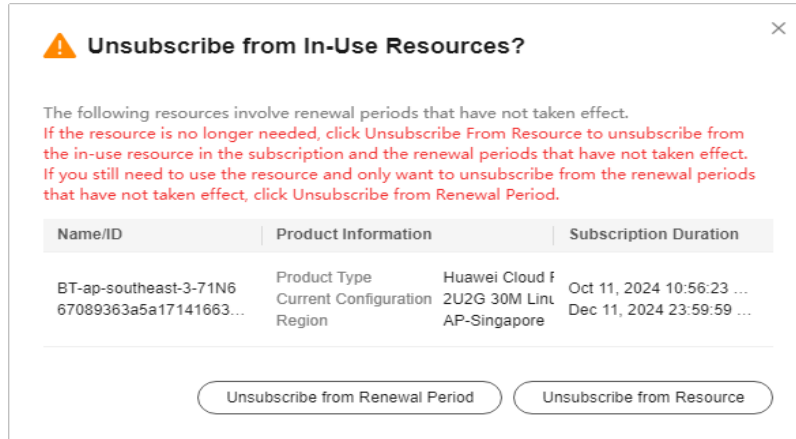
Unsubscribe from In-Use Resources?

×

The following resources involve renewal periods that have not taken effect.
If the resource is no longer needed, click Unsubscribe From Resource to unsubscribe from the in-use resource in the subscription and the renewal periods that have not taken effect. If you still need to use the resource and only want to unsubscribe from the renewal periods that have not taken effect, click Unsubscribe from Renewal Period.

| Name/ID | Product Information | | Subscription Duration |
|---|---|---|---|
| BT-ap-southeast-3-71N6 67089363a5a17141663... | Product Type Current Configuration Region | Huawei Cloud F 2U2G 30M Linu AP-Singapore | Oct 11, 2024 10:56:23 ... Dec 11, 2024 23:59:59 ... |

Unsubscribe from Renewal Period

Unsubscribe from Resource